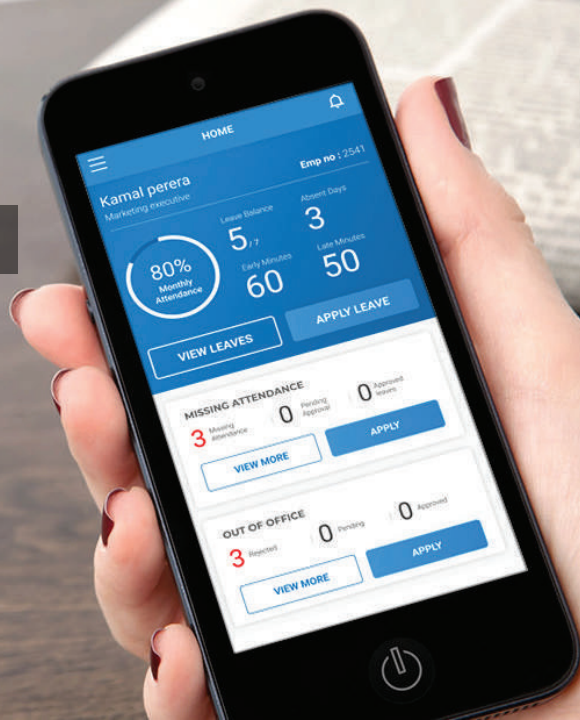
HOME

Emp no : 2541

Kamal perera
Marketing executive

Leave Balance
5/7

Absent Days
3

80%
Monthly Attendance

Early Minutes
60

Late Minutes
50

VIEW LEAVES

APPLY LEAVE

MISSING ATTENDANCE
0 Pending Approval
0 Approved leaves
3 Missing attendance
APPLY
VIEW MORE

OUT OF OFFICE
0 Pending
0 Approved
3 Rejected
APPLY
VIEW MORE